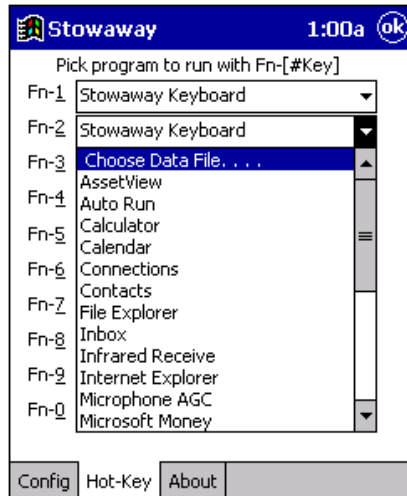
Stowaway 1:00a ok

Pick program to run with Fn-[#Key]

Fn-1 Stowaway Keyboard

Fn-2 Stowaway Keyboard

Fn-3
Fn-4
Fn-5
Fn-6
Fn-7
Fn-8
Fn-9
Fn-0

Choose Data File. . . .
AssetView
Auto Run
Calculator
Calendar
Connections
Contacts
File Explorer
Inbox
Infrared Receive
Internet Explorer
Microphone AGC
Microsoft Money

Config Hot-Key About